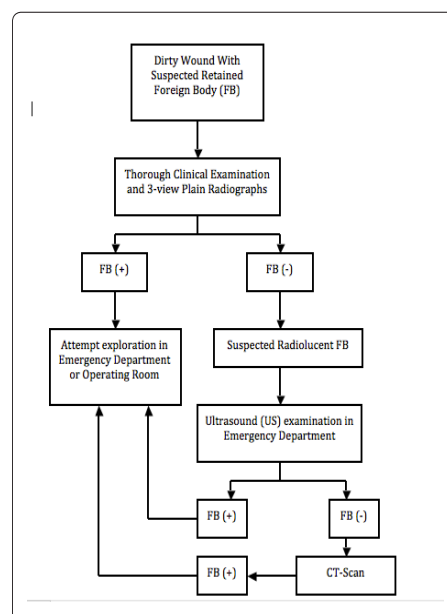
Dirty Wound With Suspected Retained Foreign Body (FB)

Thorough Clinical Examination and 3-view Plain Radiographs

FB (+)

FB (-)

Attempt exploration in Emergency Department or Operating Room

Suspected Radiolucent FB

Ultrasound (US) examination in Emergency Department

FB (+)

FB (-)

FB (+)

CT-Scan